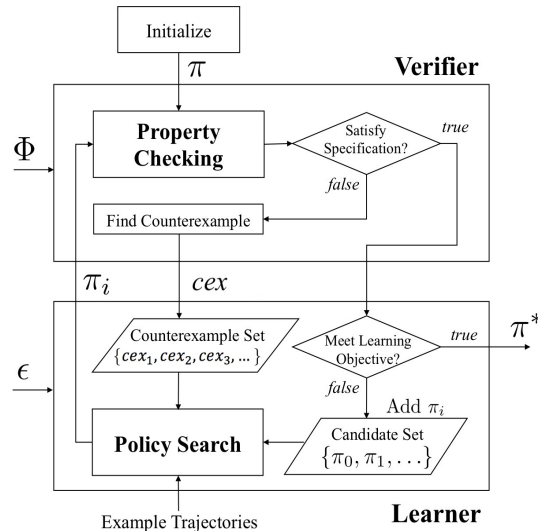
Initialize

$\pi$

Verifier

$\Phi$

Property Checking

Satisfy Specification?

true

false

Find Counterexample

$\pi_i$

$cex$

Counterexample Set $\{cex_1, cex_2, cex_3, ...\}$

Meet Learning Objective?

true

$\pi^*$

$\epsilon$

false

Add $\pi_i$

Policy Search

Candidate Set $\{\pi_0, \pi_1, \ldots\}$

Example Trajectories

Learner